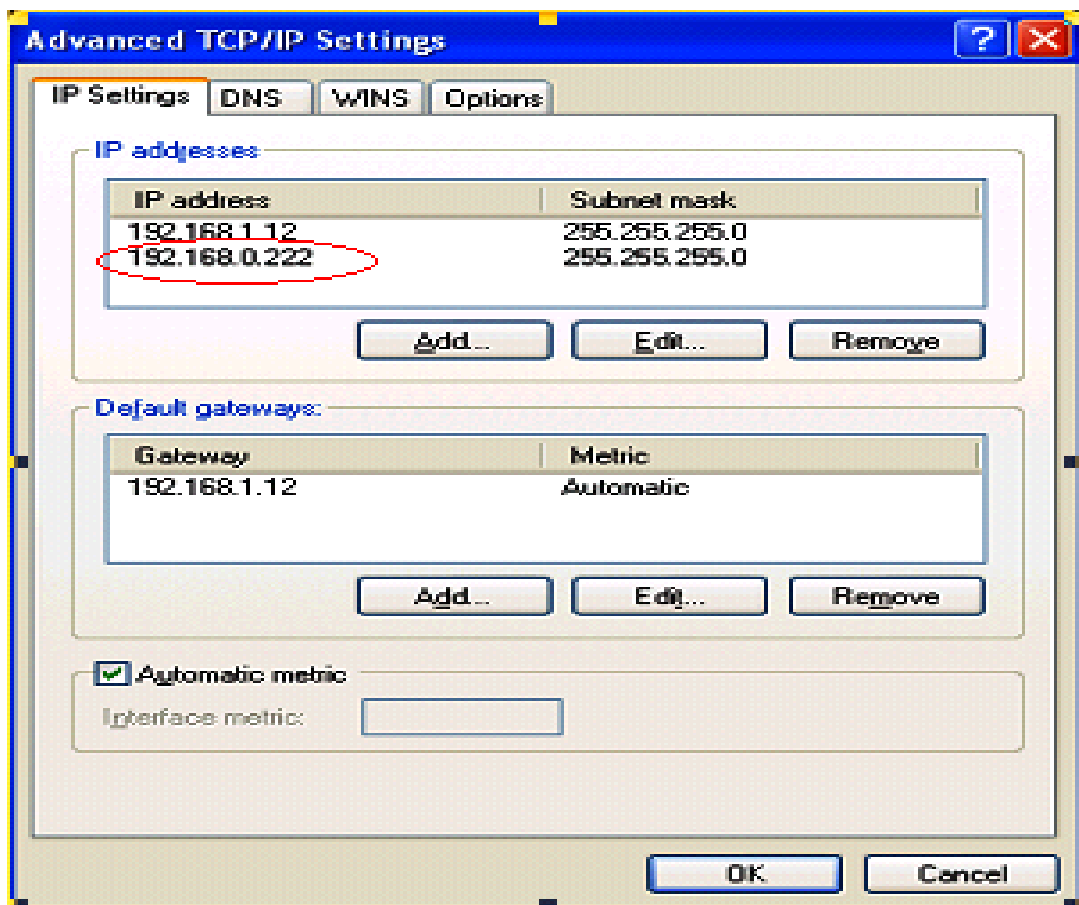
Advanced TCP/IP Settings

IP Settings | DNS | WINS | Options

IP addresses

| IP address | Subnet mask |
|---|---|
| 192.168.1.12 | 255.255.255.0 |
| 192.168.0.222 | 255.255.255.0 |

Add... Edit... Remove

Default gateways:

| Gateway | Metric |
|---|---|
| 192.168.1.12 | Automatic |

Add... Edit... Remove

Automatic metric

Interface metric:

OK Cancel